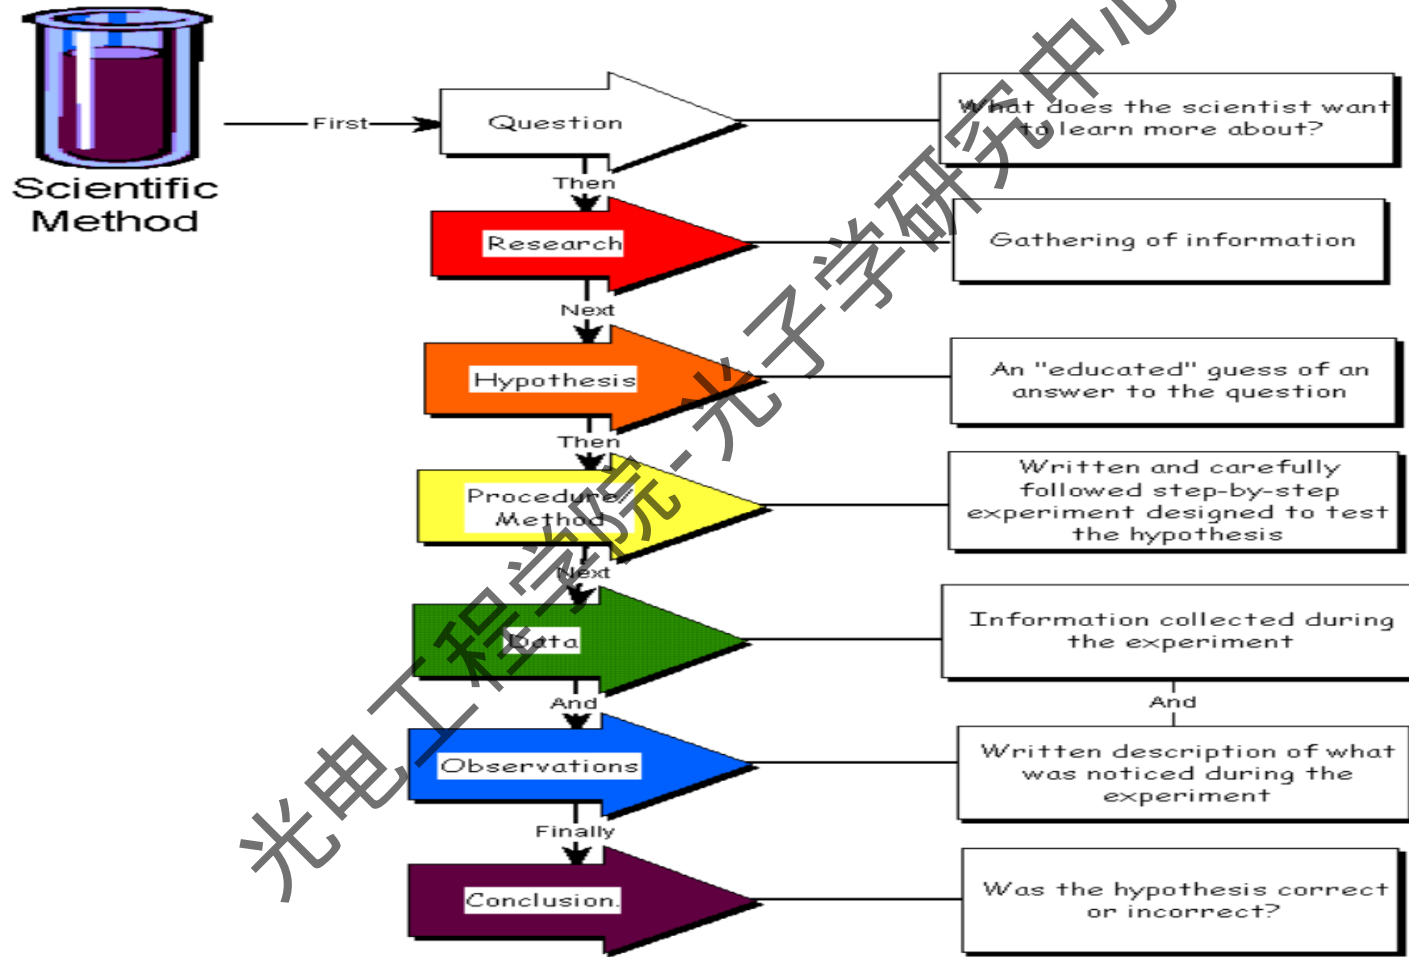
Scientific Method

First

Question

What does the scientist want to learn more about?

Then

Research

Gathering of information

Next

Hypothesis

An "educated" guess of an answer to the question

Then

Procedure/ Method

Written and carefully followed step-by-step experiment designed to test the hypothesis

Next

Data

Information collected during the experiment

And

And

Observations

Written description of what was noticed during the experiment

Finally

Conclusion

Was the hypothesis correct or incorrect?

光电工程学院-光子学研究中心